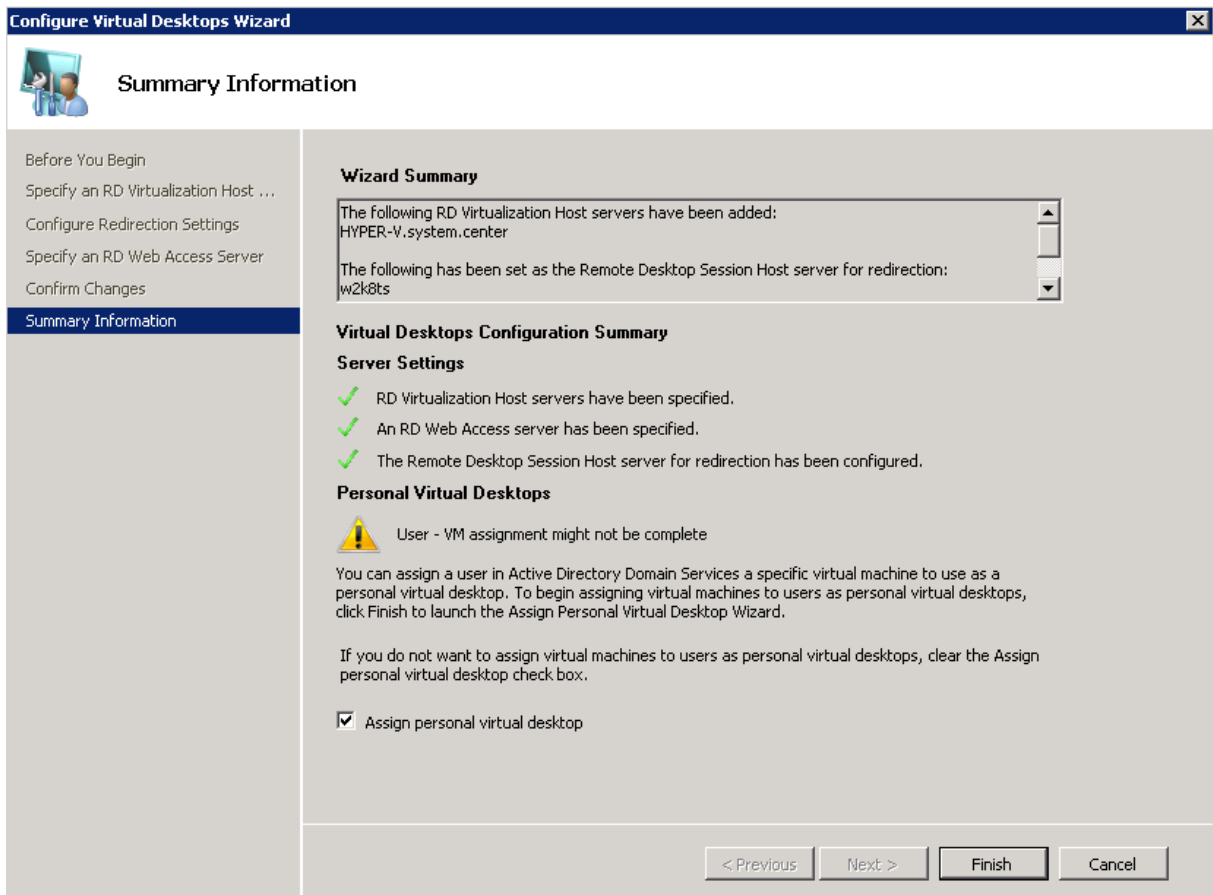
Configure Virtual Desktops Wizard

Summary Information

Before You Begin
Specify an RD Virtualization Host ...
Configure Redirection Settings
Specify an RD Web Access Server
Confirm Changes
Summary Information

Wizard Summary

The following RD Virtualization Host servers have been added:
HYPER-V.system.center

The following has been set as the Remote Desktop Session Host server for redirection:
w2k8ts

Virtual Desktops Configuration Summary

Server Settings

RD Virtualization Host servers have been specified.

An RD Web Access server has been specified.

The Remote Desktop Session Host server for redirection has been configured.

Personal Virtual Desktops

User - VM assignment might not be complete

You can assign a user in Active Directory Domain Services a specific virtual machine to use as a personal virtual desktop. To begin assigning virtual machines to users as personal virtual desktops, click Finish to launch the Assign Personal Virtual Desktop Wizard.

If you do not want to assign virtual machines to users as personal virtual desktops, clear the Assign personal virtual desktop check box.

Assign personal virtual desktop

< Previous
Next >
Finish
Cancel